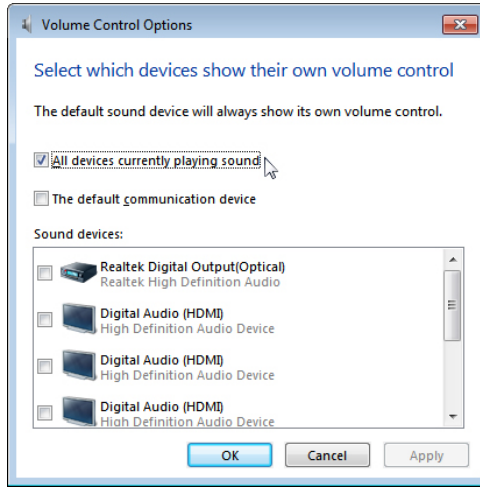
Volume Control Options

Select which devices show their own volume control

The default sound device will always show its own volume control.

All devices currently playing sound

The default communication device

Sound devices:

Realtek Digital Output(Optical)
Realtek High Definition Audio

Digital Audio (HDMI)
High Definition Audio Device

Digital Audio (HDMI)
High Definition Audio Device

Digital Audio (HDMI)
High Definition Audio Device

OK
Cancel
Apply